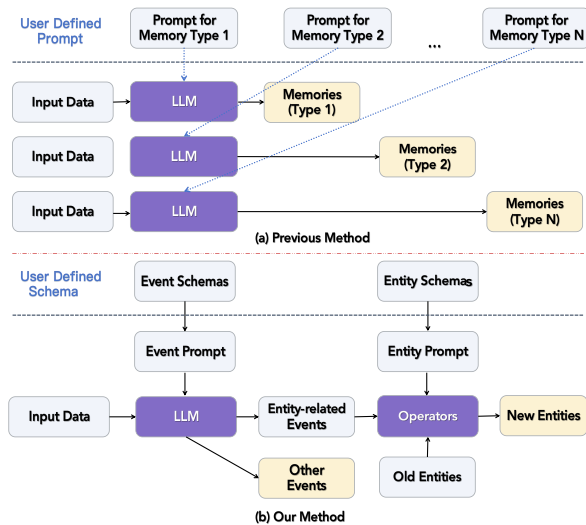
User Defined Prompt

Prompt for Memory Type 1

Prompt for Memory Type 2

...

Prompt for Memory Type N

Input Data

LLM

Memories (Type 1)

Input Data

LLM

Memories (Type 2)

Input Data

LLM

Memories (Type N)

(a) Previous Method

User Defined Schema

Event Schemas

Entity Schemas

Event Prompt

Entity Prompt

Input Data

LLM

Entity-related Events

Operators

New Entities

Other Events

Old Entities

(b) Our Method